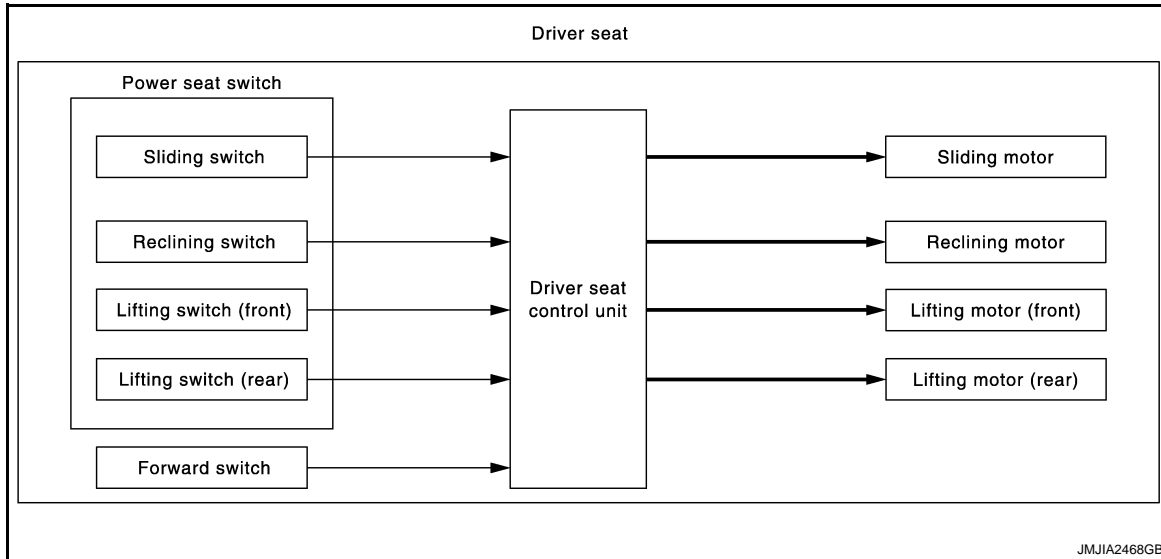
Driver seat

Power seat switch

Sliding switch

Reclining switch

Lifting switch (front)

Lifting switch (rear)

Forward switch

Driver seat control unit

Sliding motor

Reclining motor

Lifting motor (front)

Lifting motor (rear)

JMJIA2468GB